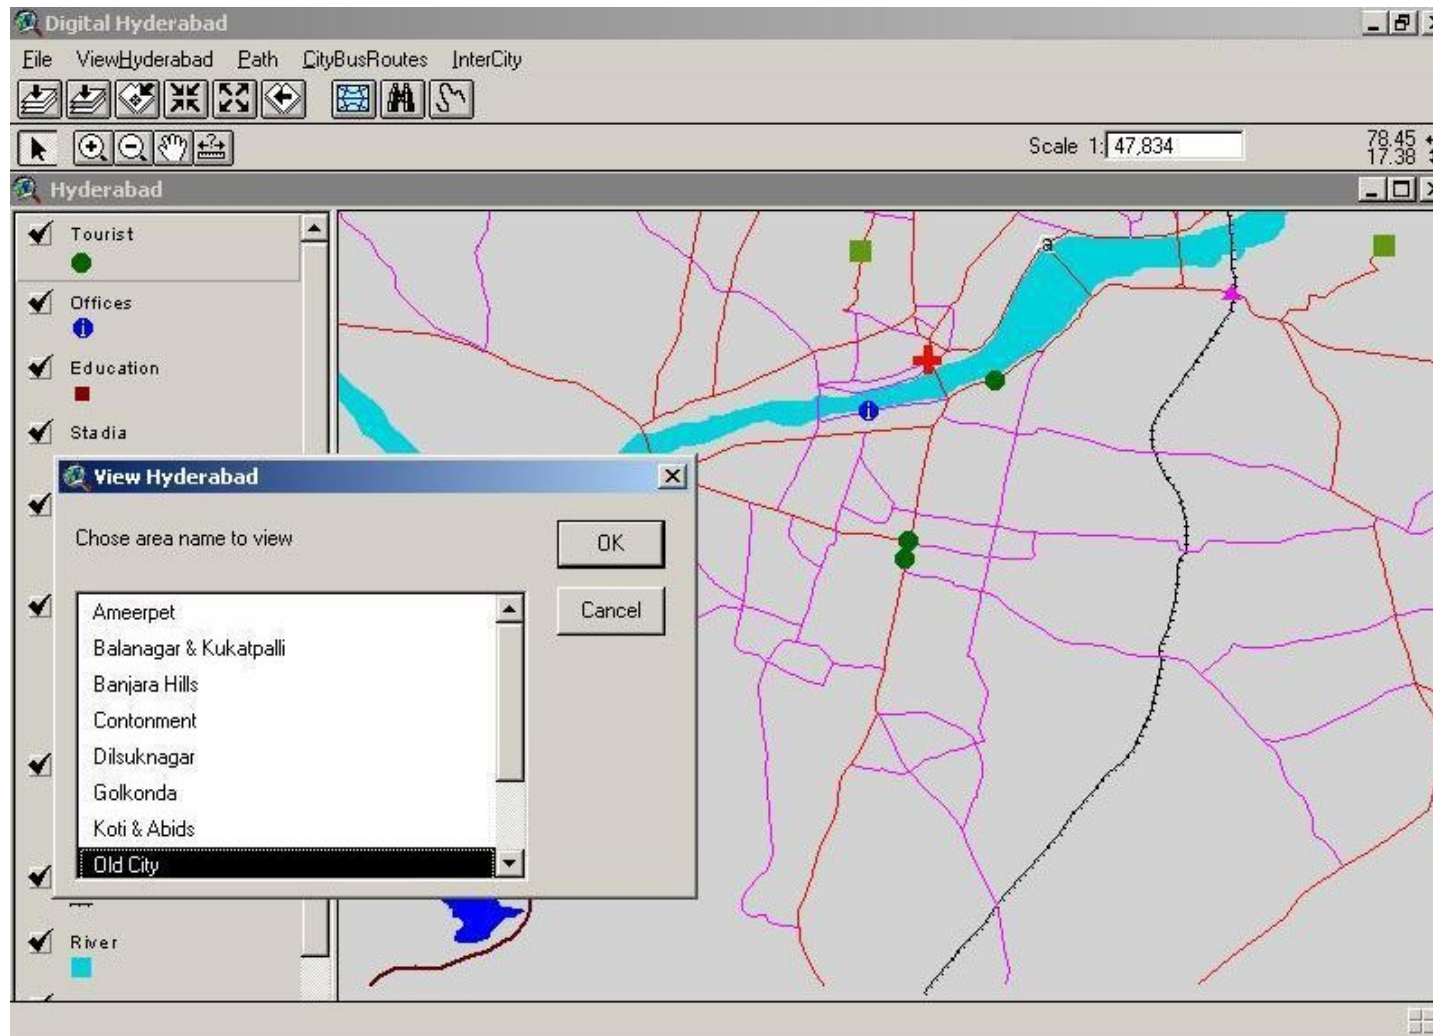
Digital Hyderabad

File ViewHyderabad Path CityBusRoutes InterCity

Scale 1: 47,834

78.45
17.38

Hyderabad

Tourist

Offices

Education

Stadia

River

a

View Hyderabad

Chose area name to view

OK

Cancel

Ameerpet
Balanagar & Kukatpalli
Banjara Hills
Contonment
Dilsuknagar
Golkonda
Koti & Abids
Old City